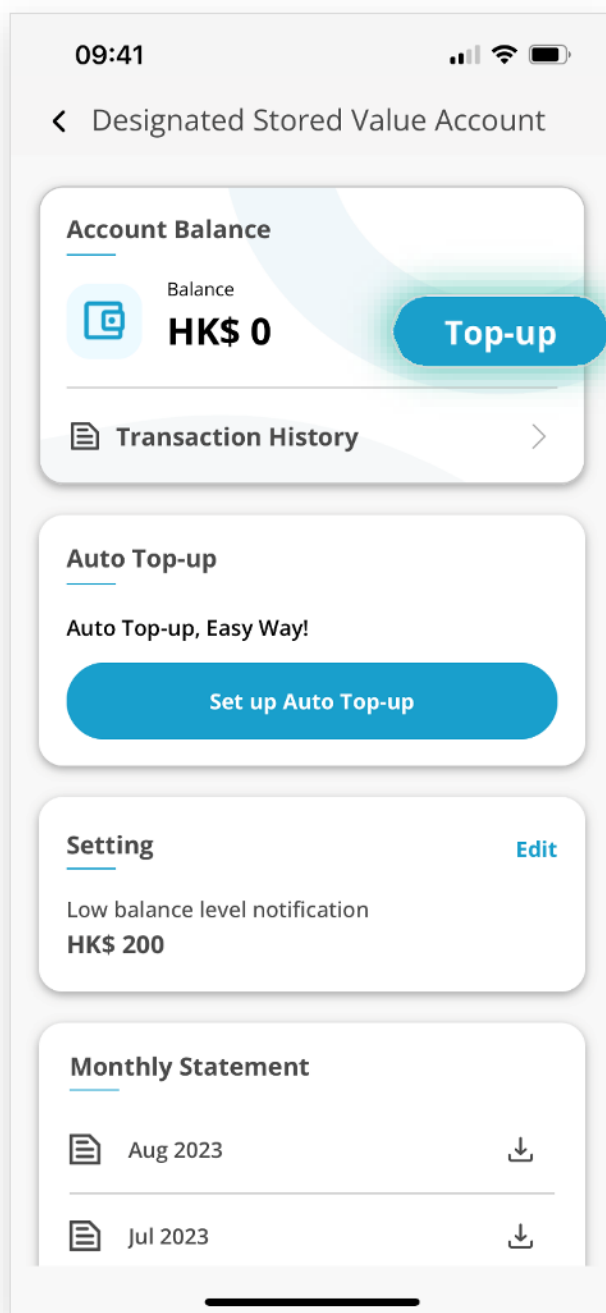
09:41

Designated Stored Value Account

Account Balance

Balance
HK$ 0

Top-up

Transaction History

Auto Top-up

Auto Top-up, Easy Way!

Set up Auto Top-up

Setting

Edit

Low balance level notification
HK$ 200

Monthly Statement

Aug 2023

Jul 2023